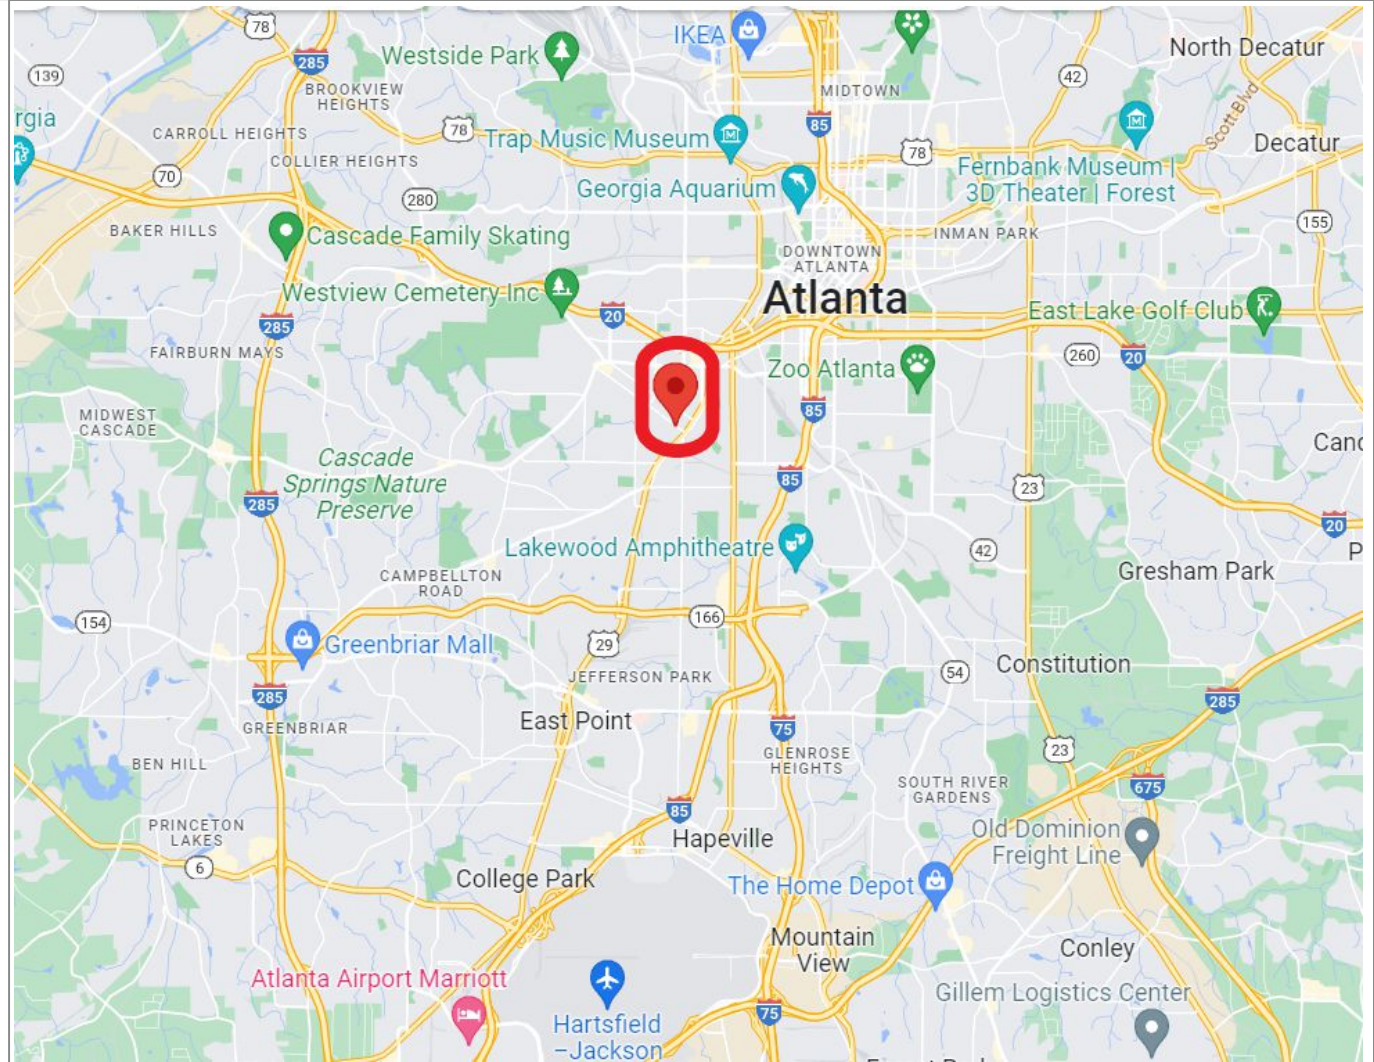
78
285
Westside Park
IKEA
North Decatur
139
rgia
BROOKVIEW HEIGHTS
MIDTOWN
42
CARROLL HEIGHTS
78
Trap Music Museum
85
Scott Blvd
Decatur
COLLIER HEIGHTS
78
Fernbank Museum | 3D Theater | Forest
70
Georgia Aquarium
280
155
BAKER HILLS
Cascade Family Skating
INMAN PARK
DOWNTOWN ATLANTA
Westview Cemetery Inc
Atlanta
20
East Lake Golf Club
285
FAIRBURN MAYS
260
20
Zoo Atlanta
MIDWEST CASCADE
85
Canc
Cascade Springs Nature Preserve
85
23
285
20
Lakewood Amphitheatre
42
P
Gresham Park
CAMPBELLTON ROAD
166
154
Greenbriar Mall
29
Constitution
54
JEFFERSON PARK
285
285
GREENBRIAR
East Point
75
GLENROSE HEIGHTS
23
BEN HILL
SOUTH RIVER GARDENS
675
PRINCETON LAKES
85
Old Dominion Freight Line
Hapeville
6
College Park
The Home Depot
Mountain View
Conley
Atlanta Airport Marriott
Gillem Logistics Center
Hartsfield -Jackson
75